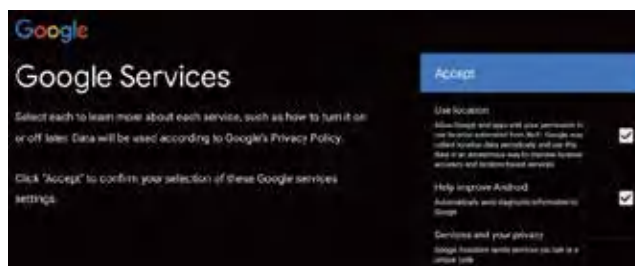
Google

Google Services

Select each to learn more about each service, such as how to turn it on or off later. Data will be used according to Google's Privacy Policy.

Click "Accept" to confirm your selection of these Google services settings.

Accept

Use location

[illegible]

Help improve Android

Automatically send diagnostic information to Google

Services and your privacy

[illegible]